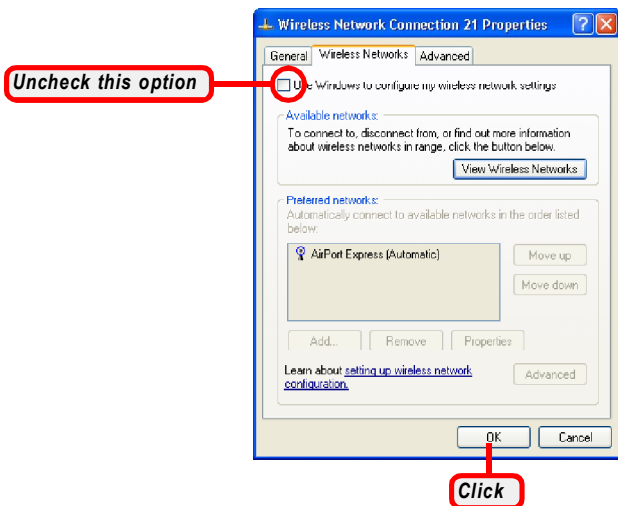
Wireless Network Connection 21 Properties

General | Wireless Networks | Advanced

Uncheck this option

Use Windows to configure my wireless network settings

Available networks:
To connect to, disconnect from, or find out more information about wireless networks in range, click the button below.

View Wireless Networks

Preferred networks:
Automatically connect to available networks in the order listed below:

AirPort Express (Automatic)

Move up

Move down

Add... | Remove | Properties

Learn about setting up wireless network configuration.

Advanced

OK | Cancel

Click